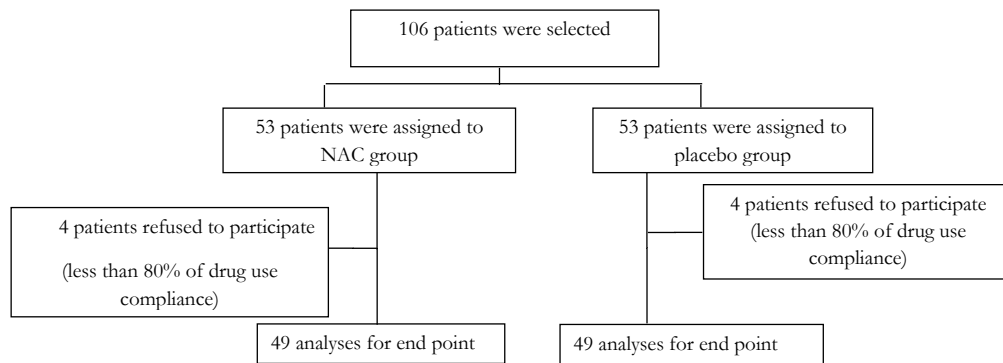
106 patients were selected

53 patients were assigned to NAC group

53 patients were assigned to placebo group

4 patients refused to participate

(less than 80% of drug use compliance)

4 patients refused to participate (less than 80% of drug use compliance)

49 analyses for end point

49 analyses for end point